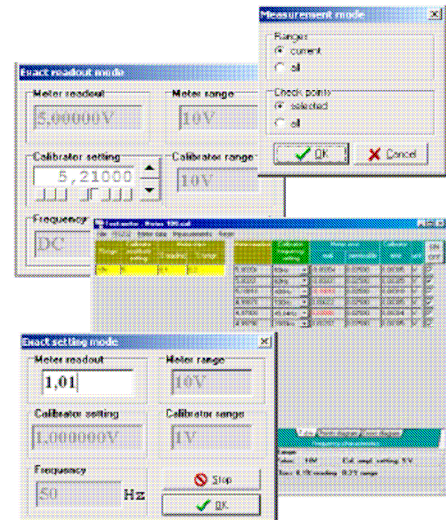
Measurement mode

Ranges
current
all

Check points
selected
all

OK
Cancel

Exact readout mode

Meter readout
5,00000V

Meter range
10V

Calibrator setting
5,21000

Calibrator range
10V

Frequency
DC

Exact setting mode

Meter readout
1,01

Meter range
10V

Calibrator setting
1,000000V

Calibrator range
1V

Frequency
50
Hz

Stop
OK